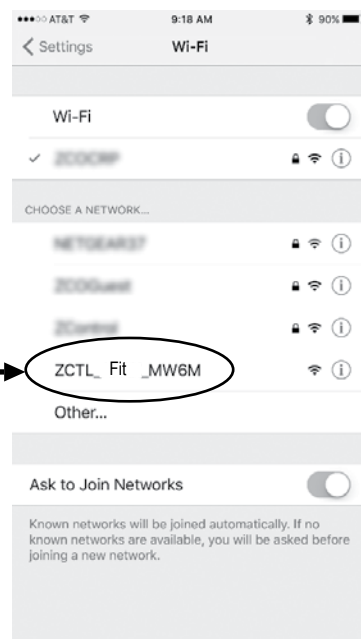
●●●○○ AT&T 9:18 AM 90%

< Settings Wi-Fi

Wi-Fi

✓ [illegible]

CHOOSE A NETWORK...

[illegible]

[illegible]

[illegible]

ZCTL_ Fit _MW6M

Other...

Ask to Join Networks

Known networks will be joined automatically. If no known networks are available, you will be asked before joining a new network.